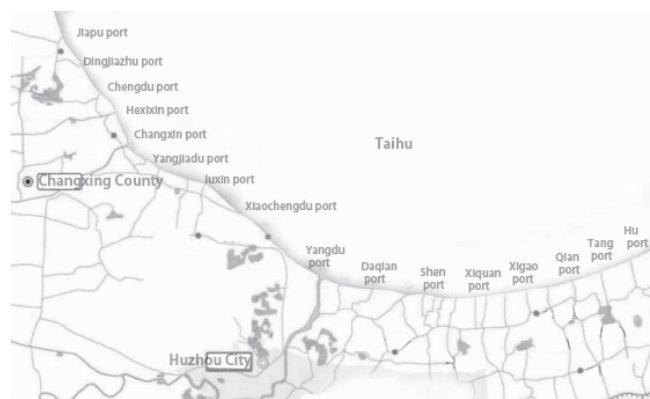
Jiapu port
Dingjiazhu port
Chengdu port
Hexixin port
Changxin port
Yangjiadu port
Juxin port
Xiaochengdu port
Taihu
Changxing County
Yangdu port
Daqian port
Shen port
Xiquan port
Xigao port
Qian port
Tang port
Hu port
Huzhou City